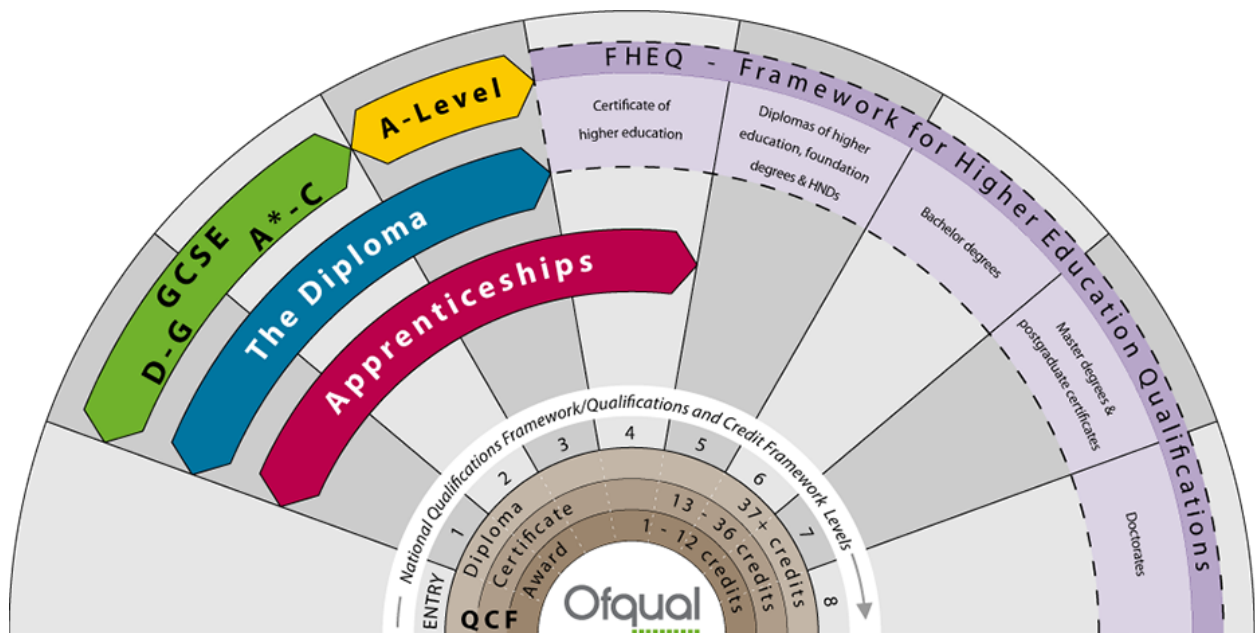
FHEQ - Framework for Higher Education Qualifications

Certificate of higher education

Diplomas of higher education, foundation degrees & HNDs

Bachelor degrees

Master degrees & postgraduate certificates

Doctorates

A-Level

GCSE A*-C

D-G GCSE

The Diploma

Apprenticeships

National Qualifications Framework/Qualifications and Credit Framework Levels

ENTRY 1 2 3 4 5 6 7 8

Diploma 37+ credits

Certificate 13 - 36 credits

Award 1 - 12 credits

QCF

Ofqual